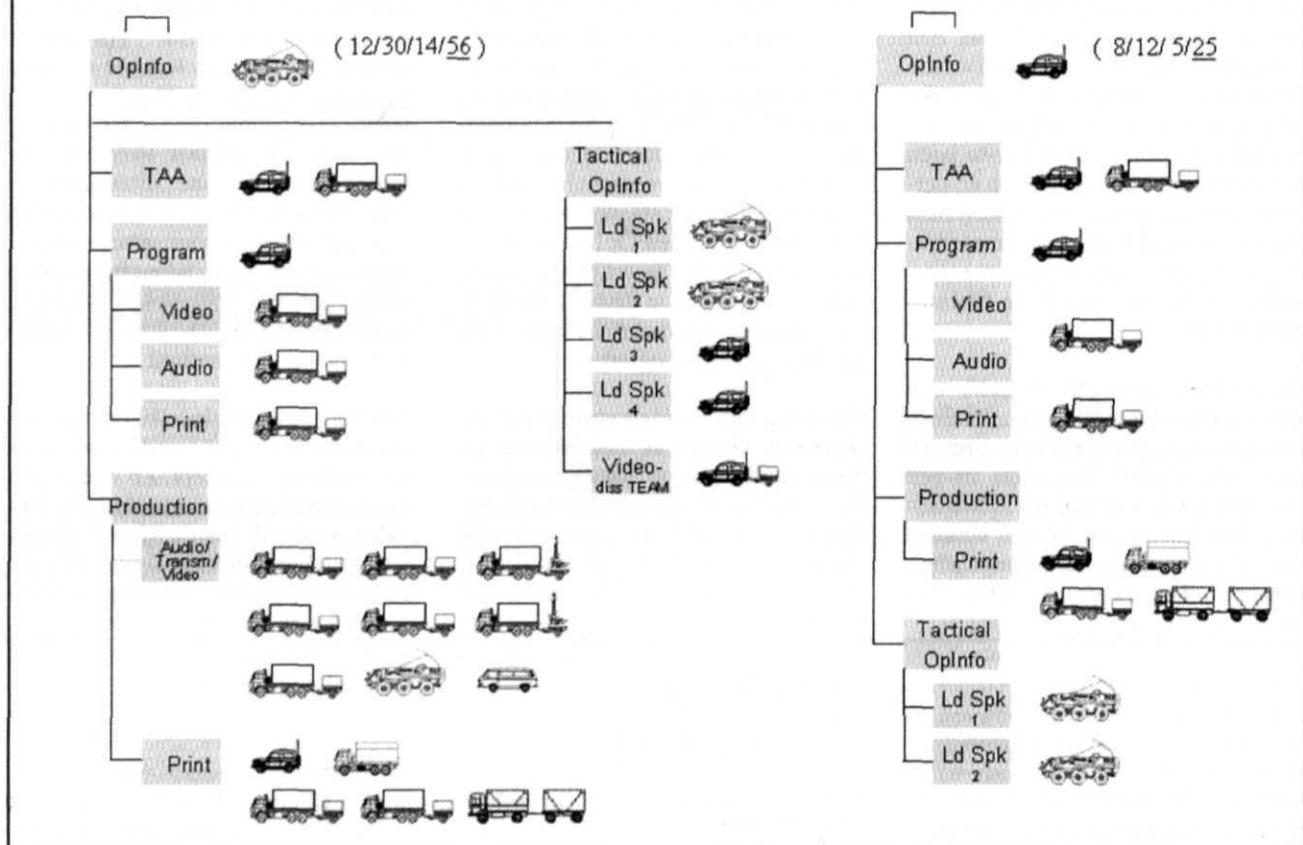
OpInfo (12/30/14/$\underline{56}$)

TAA

Program

Video

Audio

Print

Production

Audio/ Transm/ Video

Print

Tactical OpInfo

Ld Spk 1

Ld Spk 2

Ld Spk 3

Ld Spk 4

Video-diss TEAM

OpInfo (8/12/ 5/$\underline{25}$

TAA

Program

Video

Audio

Print

Production

Print

Tactical OpInfo

Ld Spk 1

Ld Spk 2